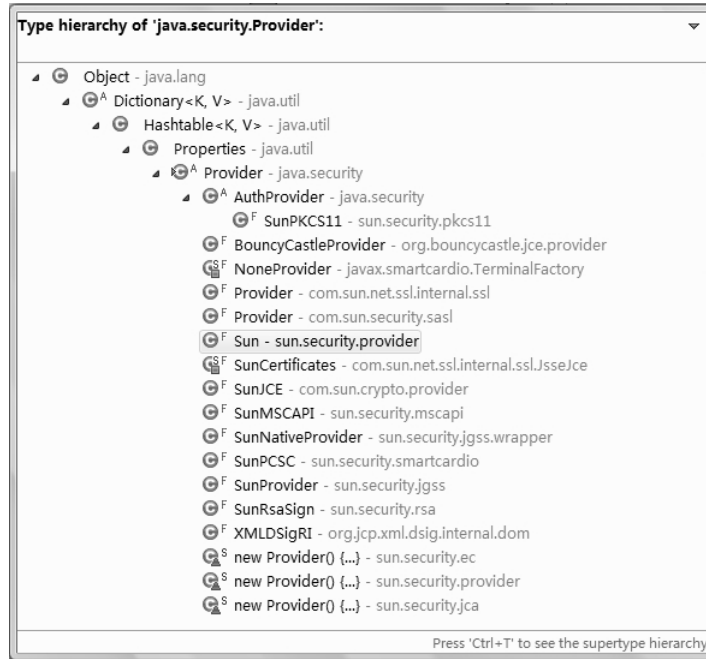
Type hierarchy of 'java.security.Provider':

Object - java.lang
Dictionary<K, V> - java.util
Hashtable<K, V> - java.util
Properties - java.util
Provider - java.security
AuthProvider - java.security
SunPKCS11 - sun.security.pkcs11
BouncyCastleProvider - org.bouncycastle.jce.provider
NoneProvider - javax.smartcardio.TerminalFactory
Provider - com.sun.net.ssl.internal.ssl
Provider - com.sun.security.sasl
Sun - sun.security.provider
SunCertificates - com.sun.net.ssl.internal.ssl.JsseJce
SunJCE - com.sun.crypto.provider
SunMSCAPI - sun.security.mscapi
SunNativeProvider - sun.security.jgss.wrapper
SunPCSC - sun.security.smartcardio
SunProvider - sun.security.jgss
SunRsaSign - sun.security.rsa
XMLDSigRI - org.jcp.xml.dsig.internal.dom
new Provider() {...} - sun.security.ec
new Provider() {...} - sun.security.provider
new Provider() {...} - sun.security.jca

Press 'Ctrl+T' to see the supertype hierarchy